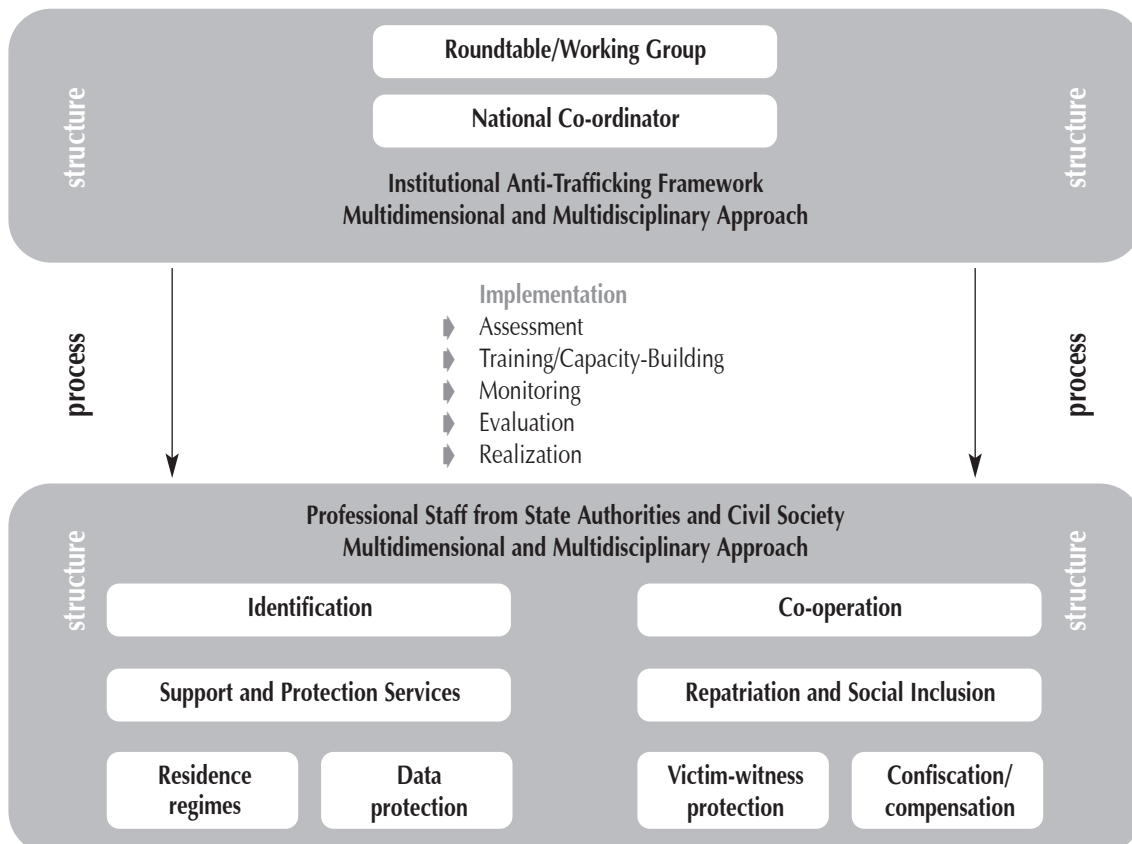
structure

Roundtable/Working Group

National Co-ordinator

Institutional Anti-Trafficking Framework
Multidimensional and Multidisciplinary Approach

structure

process

Implementation
Assessment
Training/Capacity-Building
Monitoring
Evaluation
Realization

process

structure

Professional Staff from State Authorities and Civil Society
Multidimensional and Multidisciplinary Approach

Identification

Co-operation

Support and Protection Services

Repatriation and Social Inclusion

Residence regimes

Data protection

Victim-witness protection

Confiscation/ compensation

structure